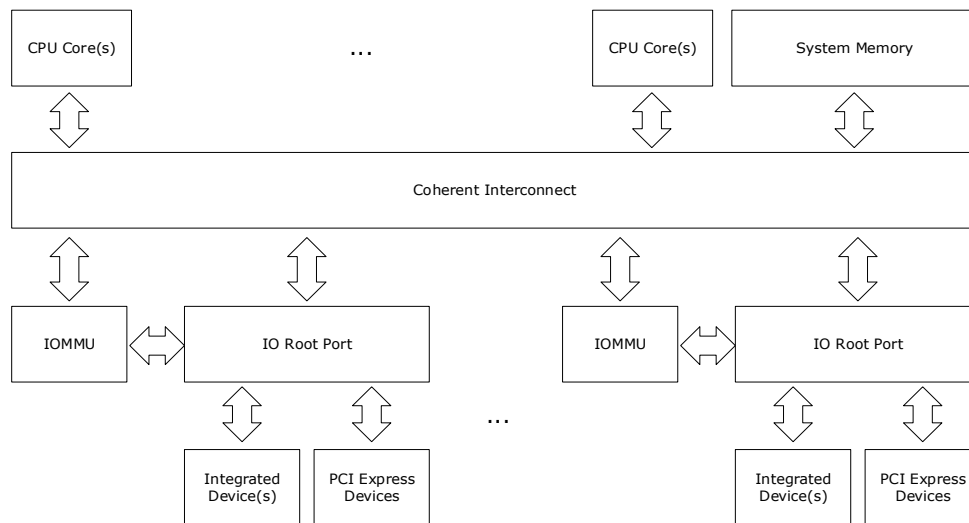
CPU Core(s)

...

CPU Core(s)

System Memory

Coherent Interconnect

IOMMU

IO Root Port

IOMMU

IO Root Port

Integrated Device(s)

PCI Express Devices

...

Integrated Device(s)

PCI Express Devices